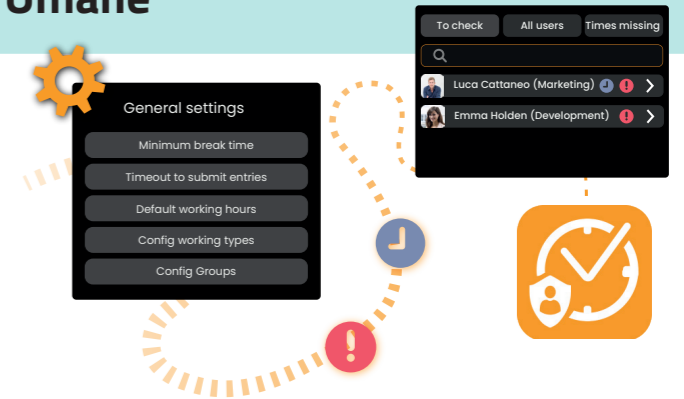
umane

General settings

Minimum break time

Timeout to submit entries

Default working hours

Config working types

Config Groups

To check

All users

Times missing

Luca Cattaneo (Marketing)

Emma Holden (Development)